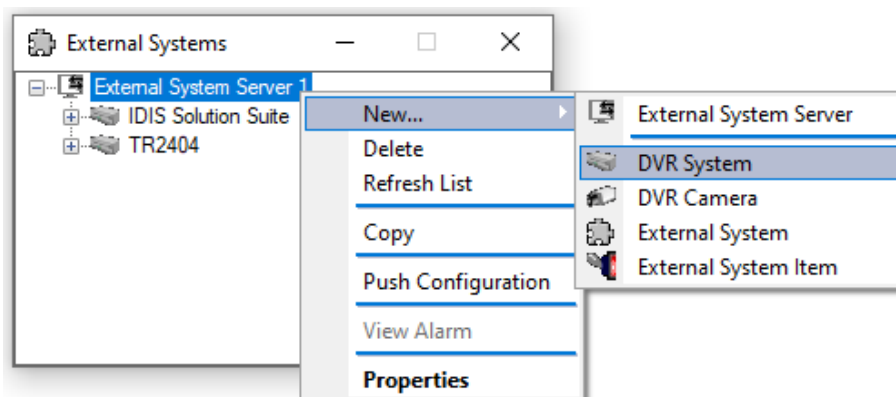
External Systems

External System Server 1
IDIS Solution Suite
TR2404

New...
Delete
Refresh List
Copy
Push Configuration
View Alarm
Properties

External System Server
DVR System
DVR Camera
External System
External System Item